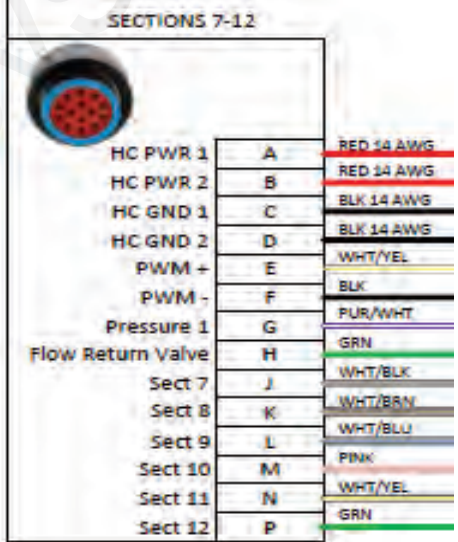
SECTIONS 7-12

| | | |
|---|---|---|
| HC PWR 1 | A | RED 14 AWG |
| HC PWR 2 | B | RED 14 AWG |
| HC GND 1 | C | BLK 14 AWG |
| HC GND 2 | D | BLK 14 AWG |
| PWM + | E | WHT/YEL |
| PWM - | F | BLK |
| Pressure 1 | G | PUR/WHT |
| Flow Return Valve | H | GRN |
| Sect 7 | J | WHT/BLK |
| Sect 8 | K | WHT/BRN |
| Sect 9 | L | WHT/BLU |
| Sect 10 | M | PINK |
| Sect 11 | N | WHT/YEL |
| Sect 12 | P | GRN |